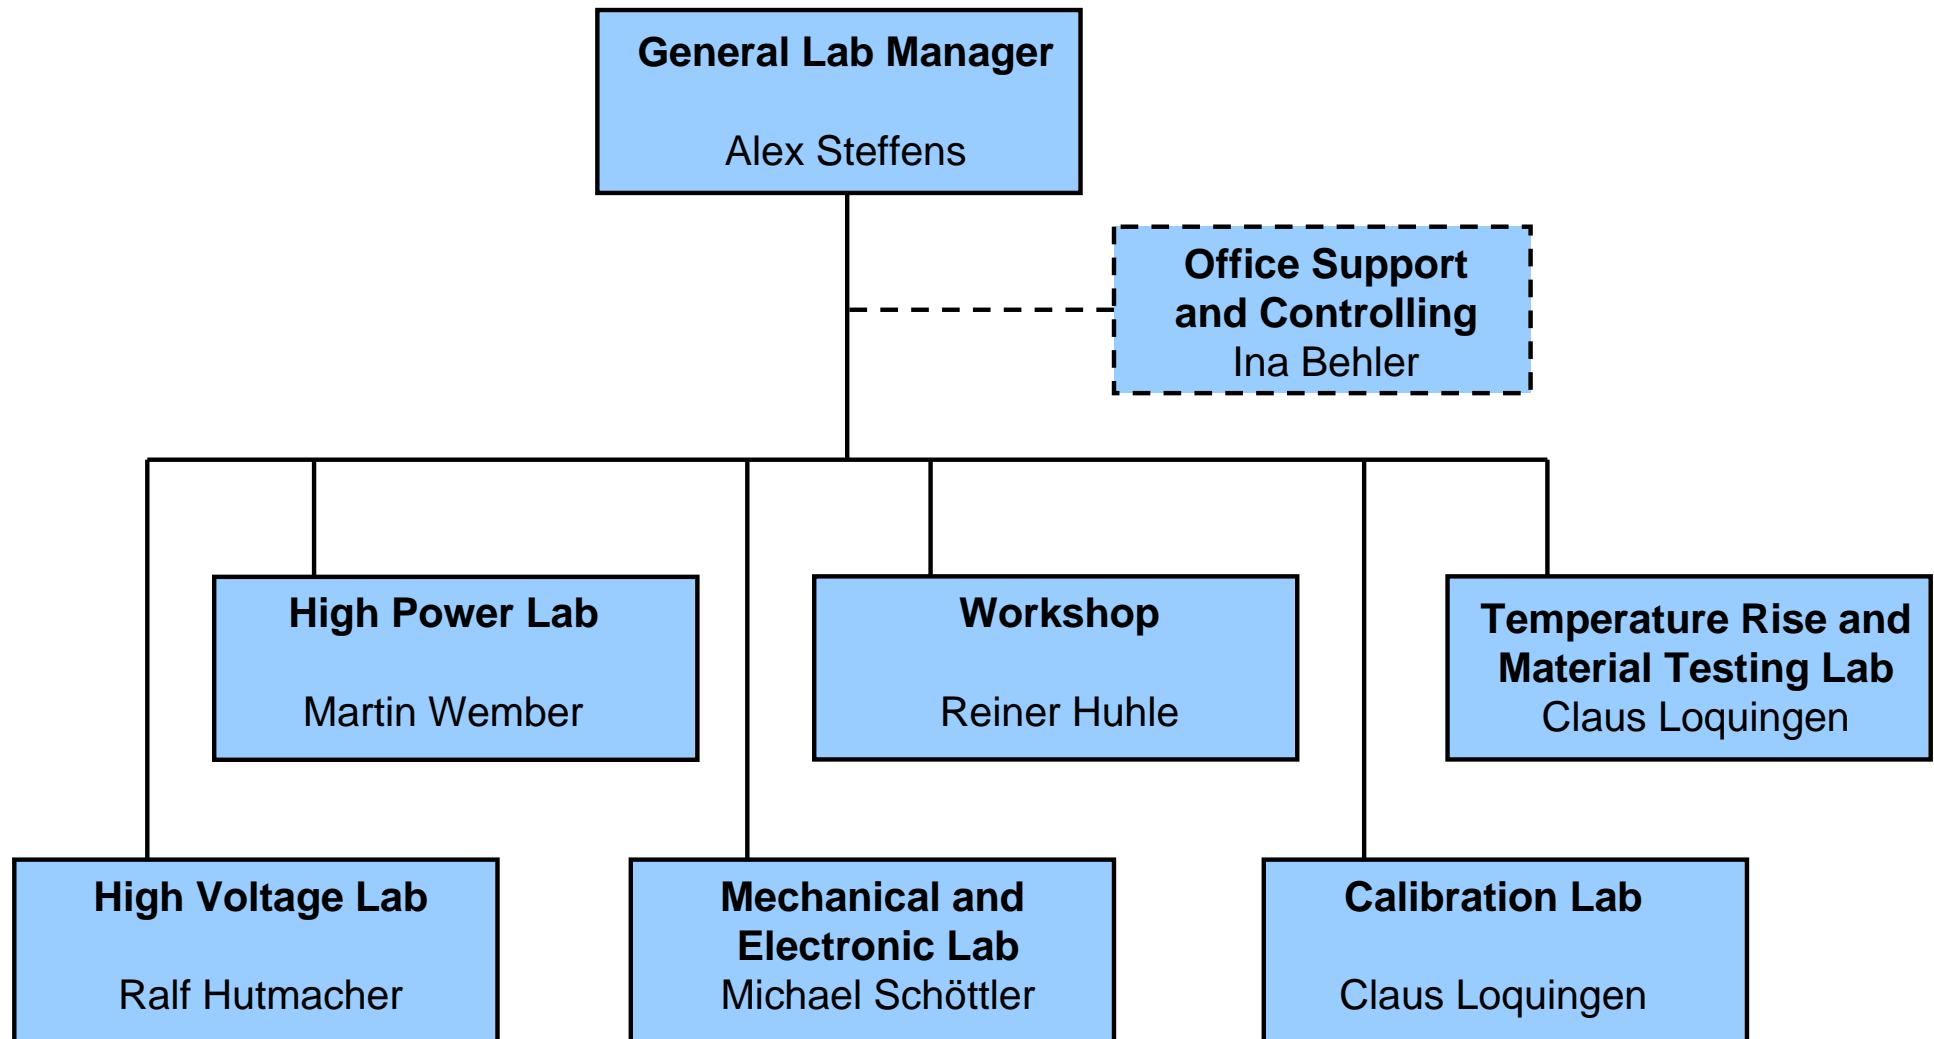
General Lab Manager
Alex Steffens

Office Support and Controlling
Ina Behler

High Power Lab
Martin Wember

Workshop
Reiner Huhle

Temperature Rise and Material Testing Lab
Claus Loquingen

High Voltage Lab
Ralf Hutmacher

Mechanical and Electronic Lab
Michael Schöttler

Calibration Lab
Claus Loquingen